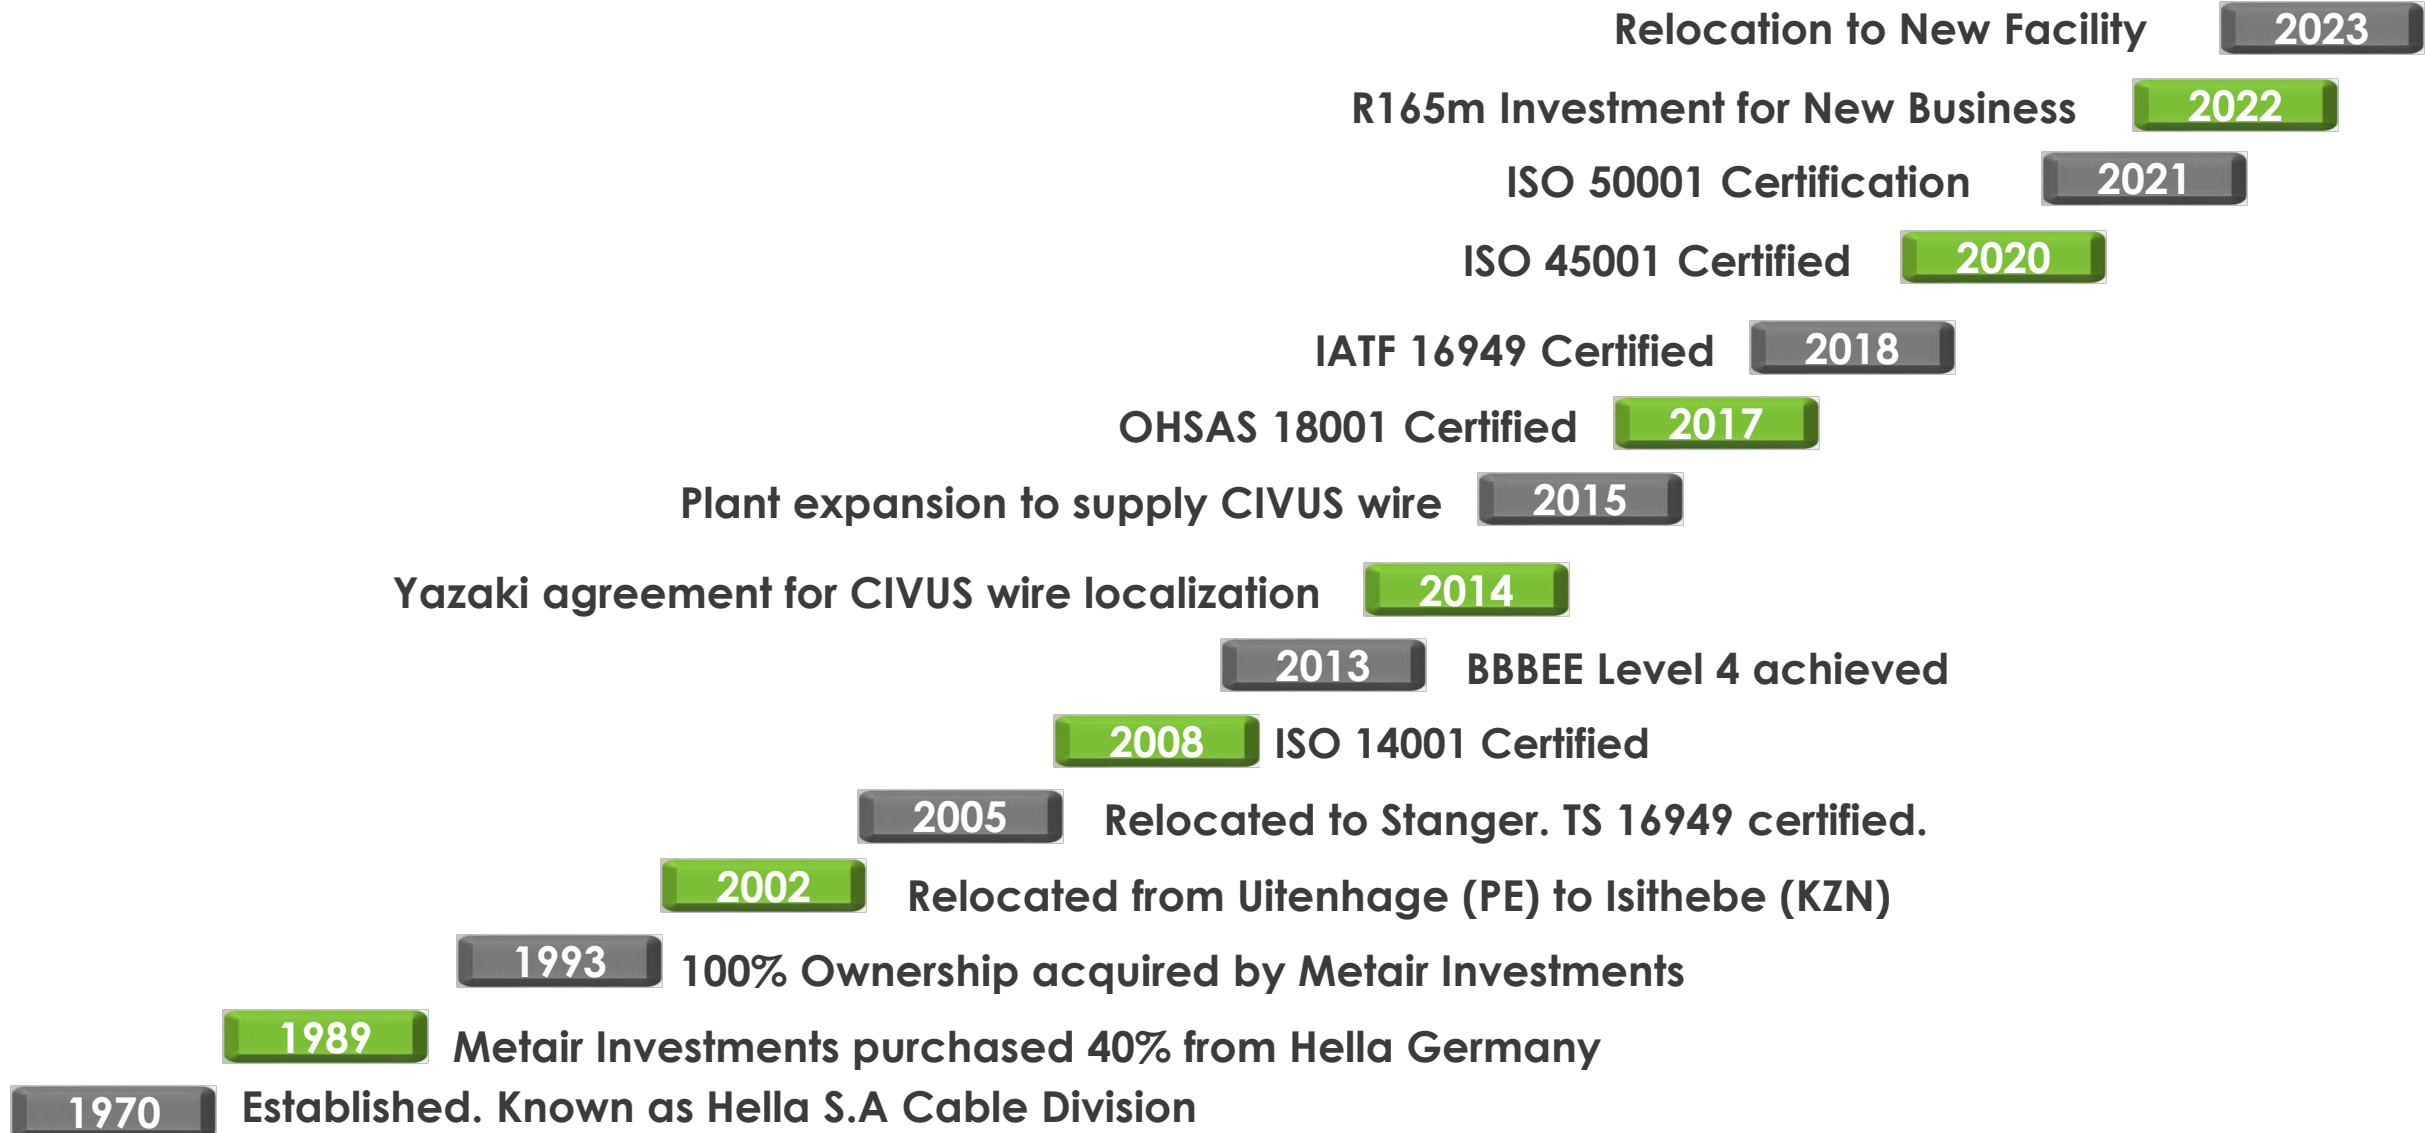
Relocation to New Facility 2023

R165m Investment for New Business 2022

ISO 50001 Certification 2021

ISO 45001 Certified 2020

IATF 16949 Certified 2018

OHSAS 18001 Certified 2017

Plant expansion to supply CIVUS wire 2015

Yazaki agreement for CIVUS wire localization 2014

2013 BBBEE Level 4 achieved

2008 ISO 14001 Certified

2005 Relocated to Stanger. TS 16949 certified.

2002 Relocated from Uitenhage (PE) to Isithebe (KZN)

1993 100% Ownership acquired by Metair Investments

1989 Metair Investments purchased 40% from Hella Germany

1970 Established. Known as Hella S.A Cable Division